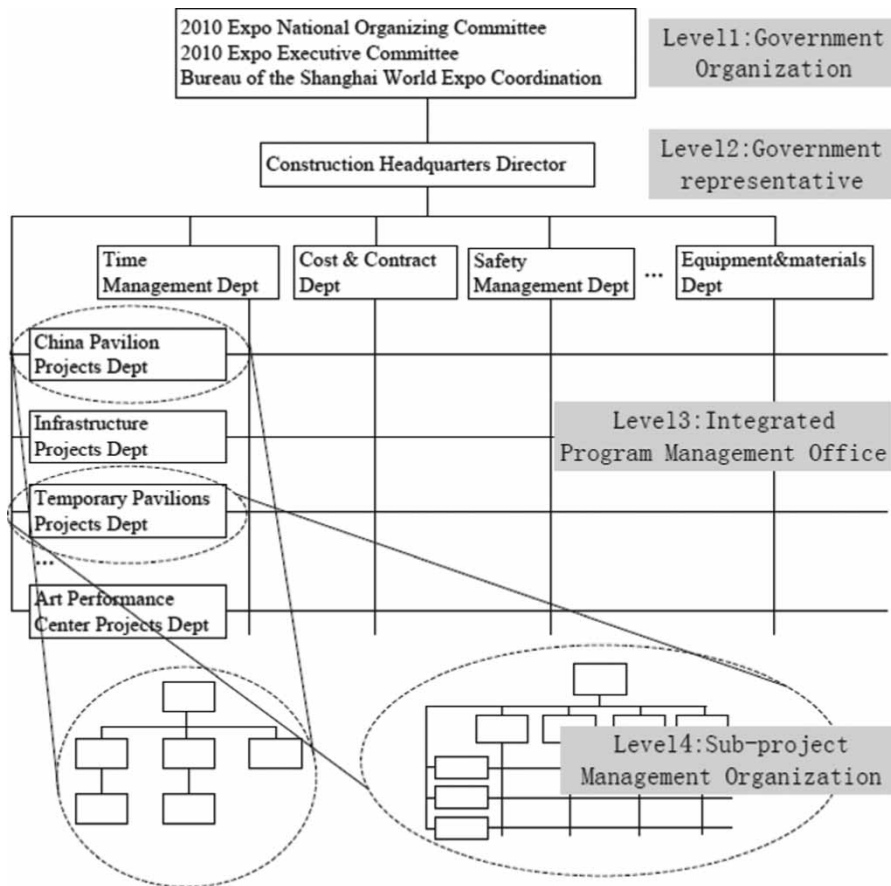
2010 Expo National Organizing Committee
2010 Expo Executive Committee
Bureau of the Shanghai World Expo Coordination

Level1:Government Organization

Construction Headquarters Director

Level2:Government representative

Time Management Dept

Cost & Contract Dept

Safety Management Dept

...

Equipment&materials Dept

China Pavilion Projects Dept

Infrastructure Projects Dept

Level3:Integrated Program Management Office

Temporary Pavilions Projects Dept

...

Art Performance Center Projects Dept

Level4:Sub-project Management Organization